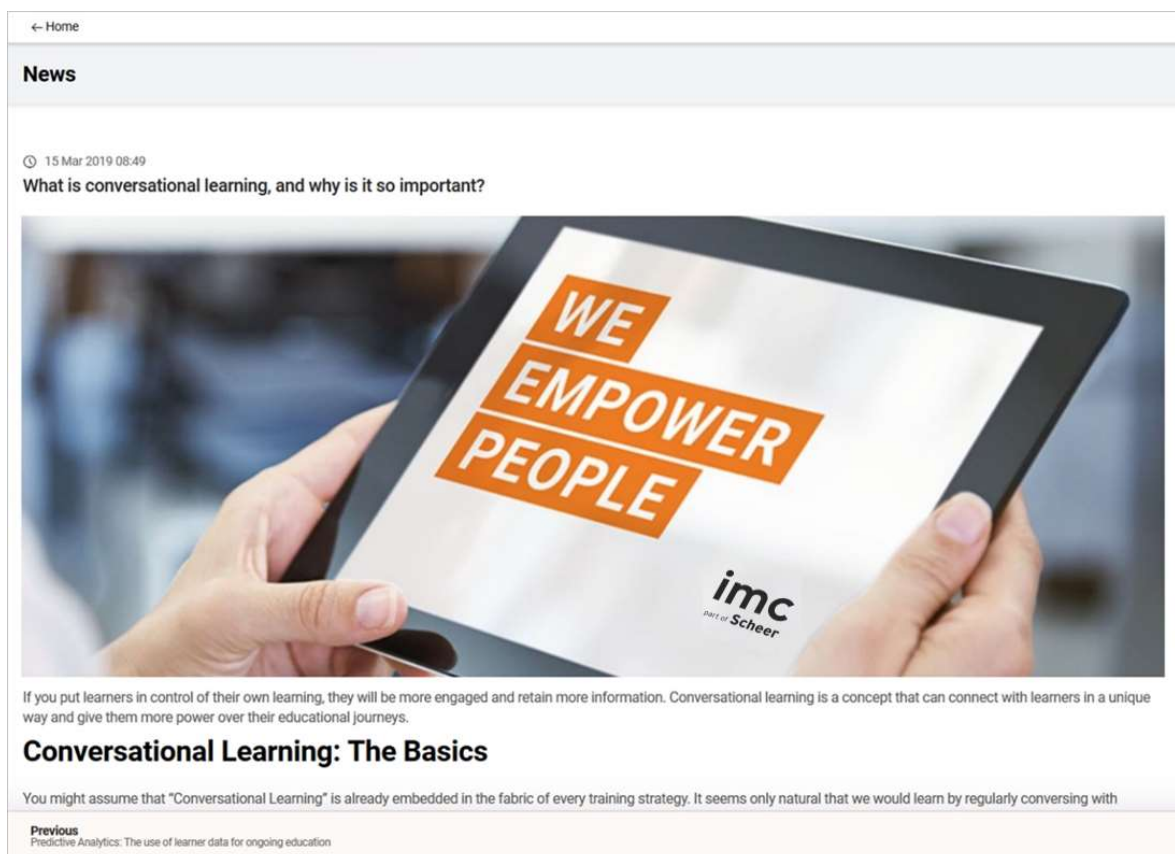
← Home

News

15 Mar 2019 08:49

What is conversational learning, and why is it so important?

WE EMPOWER PEOPLE

imc part of Scheer

If you put learners in control of their own learning, they will be more engaged and retain more information. Conversational learning is a concept that can connect with learners in a unique way and give them more power over their educational journeys.

Conversational Learning: The Basics

You might assume that "Conversational Learning" is already embedded in the fabric of every training strategy. It seems only natural that we would learn by regularly conversing with

Previous
Predictive Analytics: The use of learner data for ongoing education